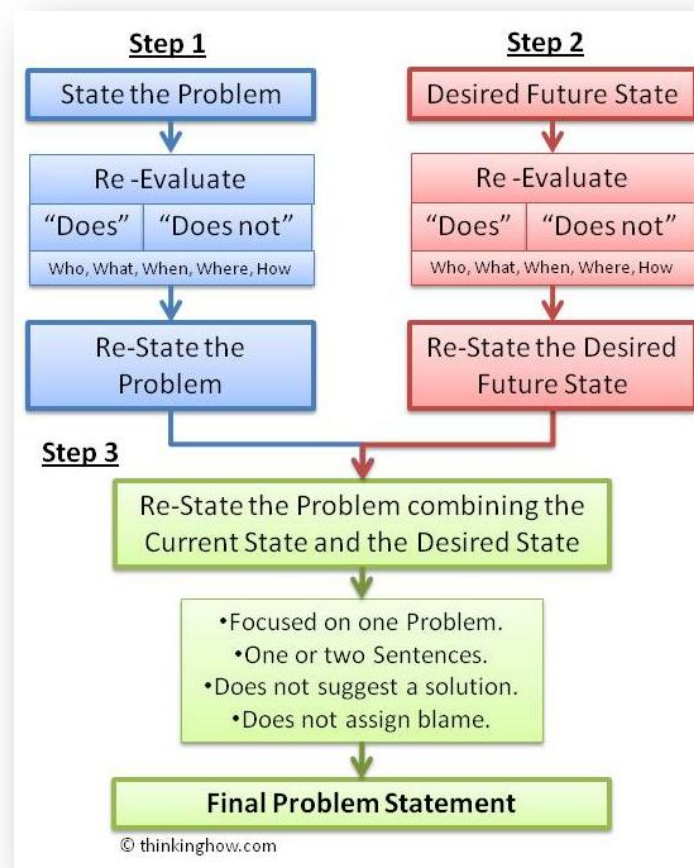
Step 1

State the Problem

Re -Evaluate

"Does" "Does not"

Who, What, When, Where, How

Re-State the Problem

Step 2

Desired Future State

Re -Evaluate

"Does" "Does not"

Who, What, When, Where, How

Re-State the Desired Future State

Step 3

Re-State the Problem combining the Current State and the Desired State

•Focused on one Problem.
•One or two Sentences.
•Does not suggest a solution.
•Does not assign blame.

Final Problem Statement

© thinkinghow.com